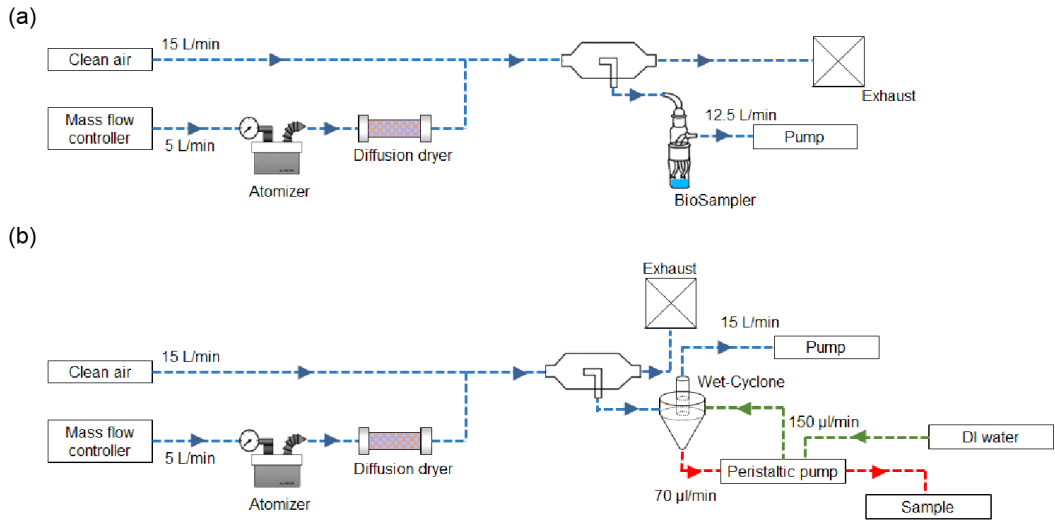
(a)

Clean air

15 L/min

Mass flow controller

5 L/min

Atomizer

Diffusion dryer

Exhaust

12.5 L/min

Pump

BioSampler

(b)

Exhaust

15 L/min

Pump

Clean air

15 L/min

Wet-Cyclone

Mass flow controller

5 L/min

150 µl/min

DI water

Atomizer

Diffusion dryer

Peristaltic pump

70 µl/min

Sample